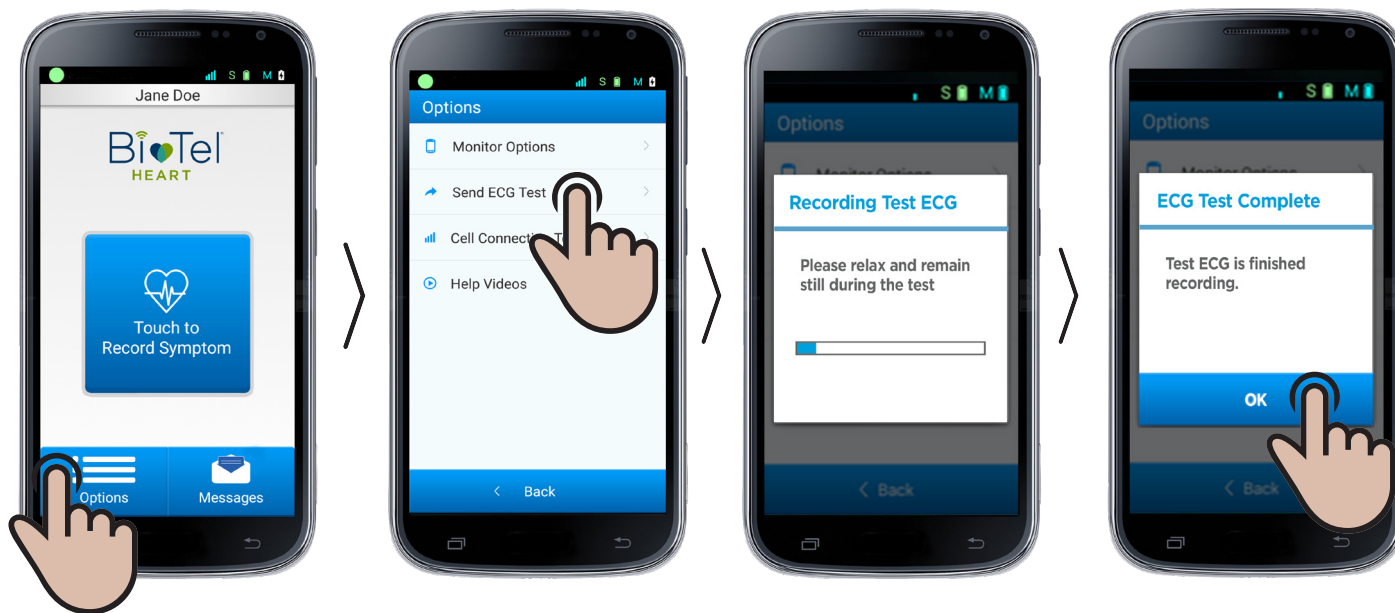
S M

Jane Doe

BioTel HEART

Touch to Record Symptom

Options

Messages

S M

Options

Monitor Options

Send ECG Test

Cell Connecti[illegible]

Help Videos

< Back

S M

Options

Recording Test ECG

Please relax and remain still during the test

< Back

S M

Options

ECG Test Complete

Test ECG is finished recording.

OK

< Back